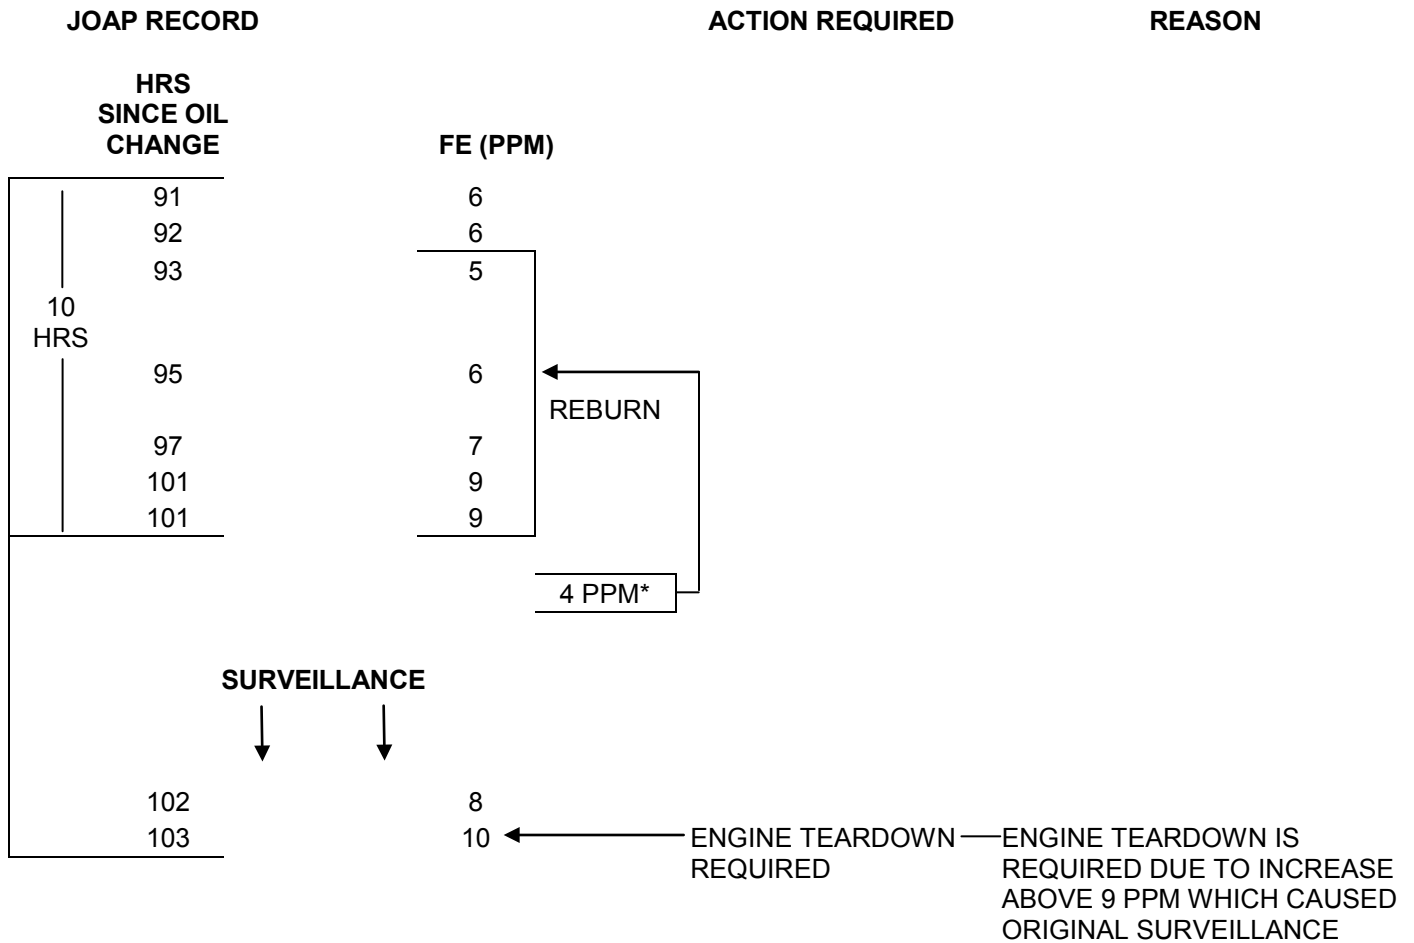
JOAP RECORD

ACTION REQUIRED

REASON

HRS SINCE OIL CHANGE

FE (PPM)

| HRS SINCE OIL CHANGE | FE (PPM) |
|---|---|
| 91 | 6 |
| 92 | 6 |
| 93 | 5 |
| 95 | 6 |
| 97 | 7 |
| 101 | 9 |
| 101 | 9 |

10 HRS

REBURN

4 PPM*

SURVEILLANCE

| HRS SINCE OIL CHANGE | FE (PPM) |
|---|---|
| 102 | 8 |
| 103 | 10 |

ENGINE TEARDOWN REQUIRED

ENGINE TEARDOWN IS REQUIRED DUE TO INCREASE ABOVE 9 PPM WHICH CAUSED ORIGINAL SURVEILLANCE